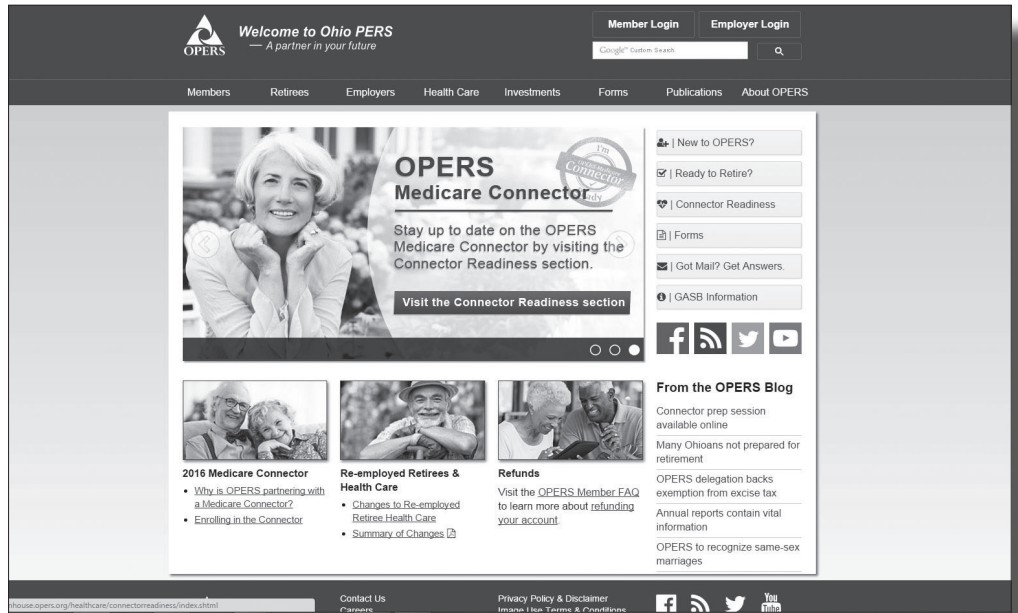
OPERS

Welcome to Ohio PERS
— A partner in your future

Member Login

Employer Login

Google™ Custom Search

Members Retirees Employers Health Care Investments Forms Publications About OPERS

OPERS
Medicare Connector

I'm OPERS Medicare Connector Ready

Stay up to date on the OPERS Medicare Connector by visiting the Connector Readiness section.

Visit the Connector Readiness section

| New to OPERS?

| Ready to Retire?

| Connector Readiness

| Forms

| Got Mail? Get Answers.

| GASB Information

From the OPERS Blog

Connector prep session available online

Many Ohioans not prepared for retirement

OPERS delegation backs exemption from excise tax

Annual reports contain vital information

OPERS to recognize same-sex marriages

2016 Medicare Connector

• Why is OPERS partnering with a Medicare Connector?

• Enrolling in the Connector

Re-employed Retirees & Health Care

• Changes to Re-employed Retiree Health Care

• Summary of Changes

Refunds

Visit the OPERS Member FAQ to learn more about refunding your account.

nhouse.opers.org/healthcare/connectorreadiness/index.shtml

Contact Us
Careers

Privacy Policy & Disclaimer
Image Use Terms & Conditions

You Tube